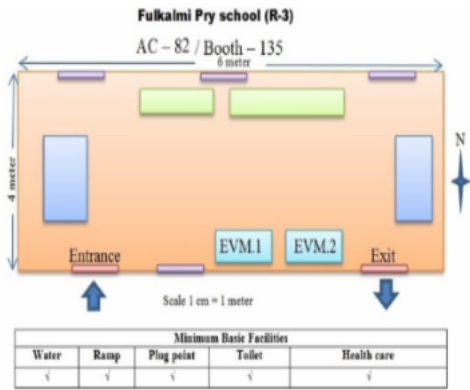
Fulkalmi Pry school (R-3)

AC – 82 / Booth – 135

6 meter

4 meter

N

Entrance

EVM.1

EVM.2

Exit

Scale 1 cm = 1 meter

| Minimum Basic Facilities | | | | |
|---|---|---|---|---|
| Water | Ramp | Plug point | Toilet | Health care |
| √ | √ | √ | √ | √ |